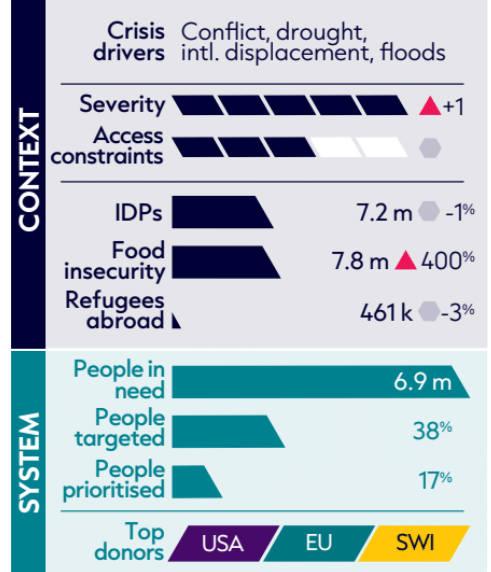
CONTEXT

Crisis drivers Conflict, drought, intl. displacement, floods

Severity +1

Access constraints

IDPs 7.2 m -1%

Food insecurity 7.8 m 400%

Refugees abroad 461 k -3%

SYSTEM

People in need 6.9 m

People targeted 38%

People prioritised 17%

Top donors USA EU SWI